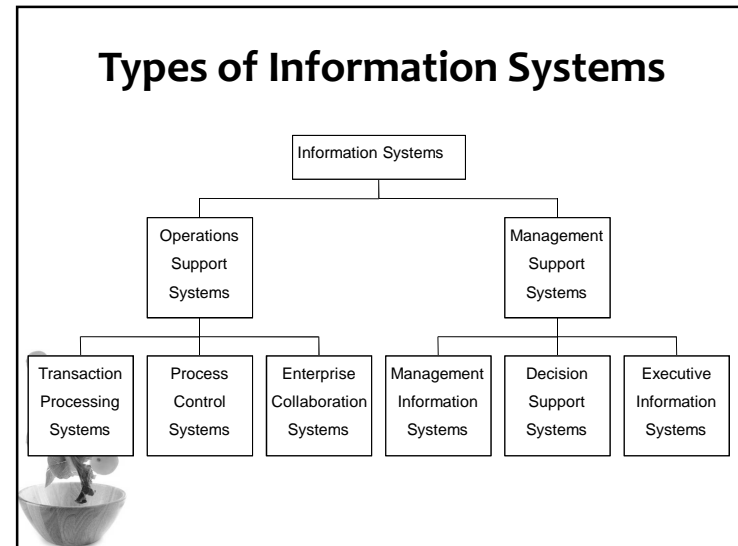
Types of Information Systems

Information Systems

Operations Support Systems

Management Support Systems

Transaction Processing Systems

Process Control Systems

Enterprise Collaboration Systems

Management Information Systems

Decision Support Systems

Executive Information Systems